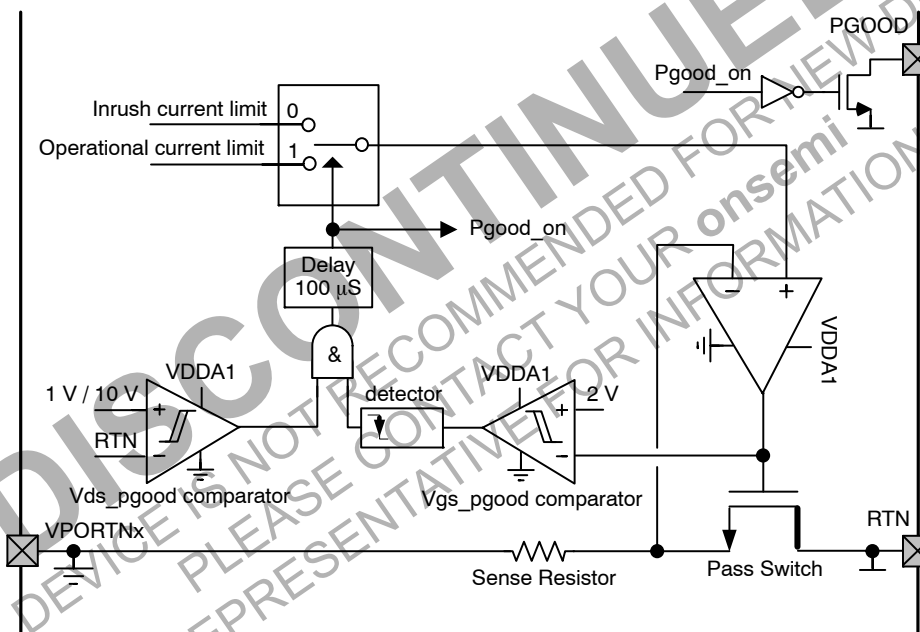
DISCONTINUED
DEVICE IS NOT RECOMMENDED FOR NEW DESIGN
PLEASE CONTACT YOUR onsemi
REPRESENTATIVE FOR INFORMATION

PGOOD
Pgood_on
Inrush current limit
0
Operational current limit
1
Pgood_on
Delay
100 µS
&
VDDA1
1 V / 10 V
+
RTN
−
Vds_pgood comparator
detector
VDDA1
2 V
+
−
Vgs_pgood comparator
−
+
VDDA1
VPORTNx
Sense Resistor
Pass Switch
RTN